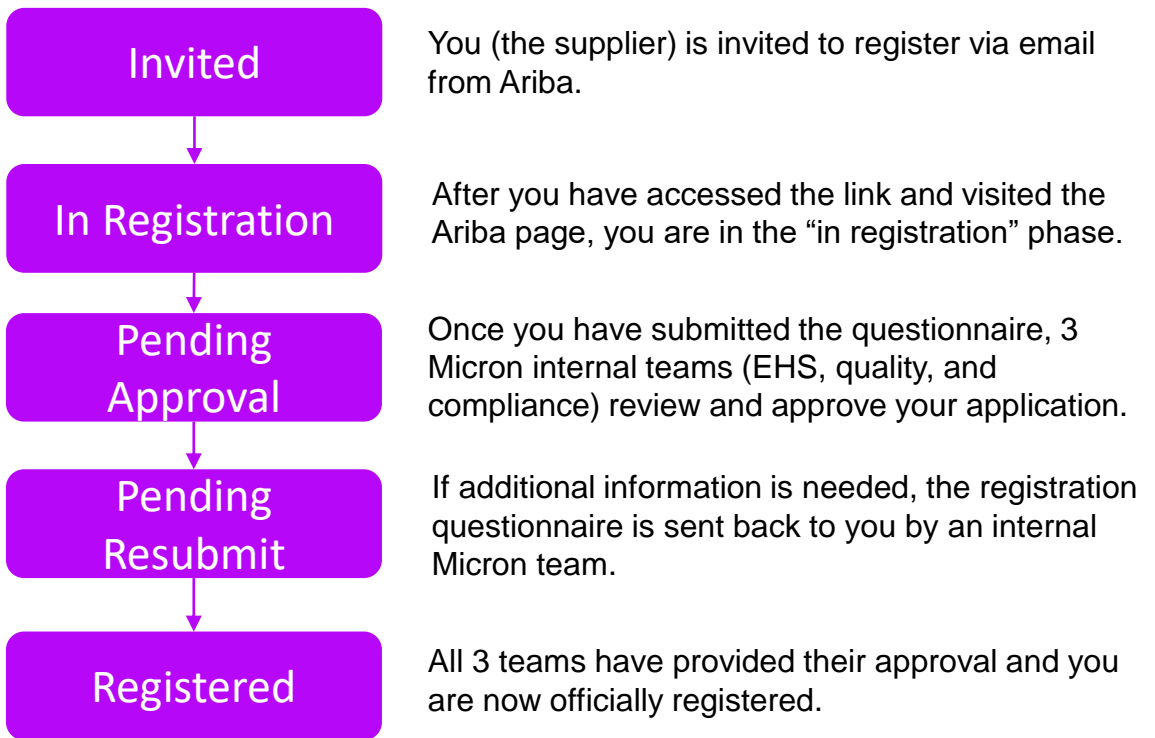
Invited

You (the supplier) is invited to register via email from Ariba.

In Registration

After you have accessed the link and visited the Ariba page, you are in the “in registration” phase.

Pending Approval

Once you have submitted the questionnaire, 3 Micron internal teams (EHS, quality, and compliance) review and approve your application.

Pending Resubmit

If additional information is needed, the registration questionnaire is sent back to you by an internal Micron team.

Registered

All 3 teams have provided their approval and you are now officially registered.